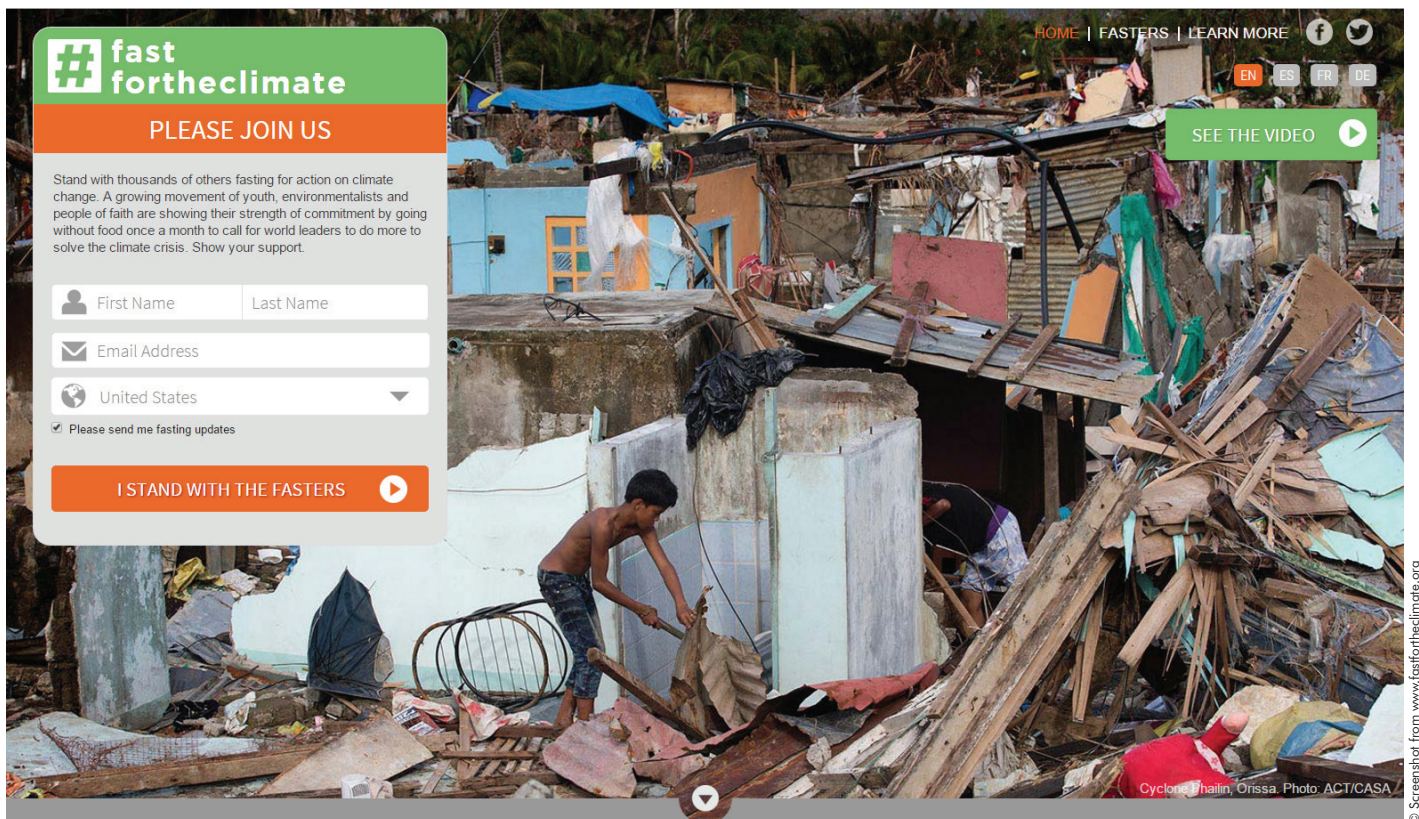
# fast fortheclimate

PLEASE JOIN US

Stand with thousands of others fasting for action on climate change. A growing movement of youth, environmentalists and people of faith are showing their strength of commitment by going without food once a month to call for world leaders to do more to solve the climate crisis. Show your support.

First Name | Last Name

Email Address

United States

Please send me fasting updates

I STAND WITH THE FASTERS

HOME | FASTERS | LEARN MORE

EN ES FR DE

SEE THE VIDEO

Cyclone Phailin, Orissa. Photo: ACT/CASA

© Screenshot from www.fastfortheclimate.org